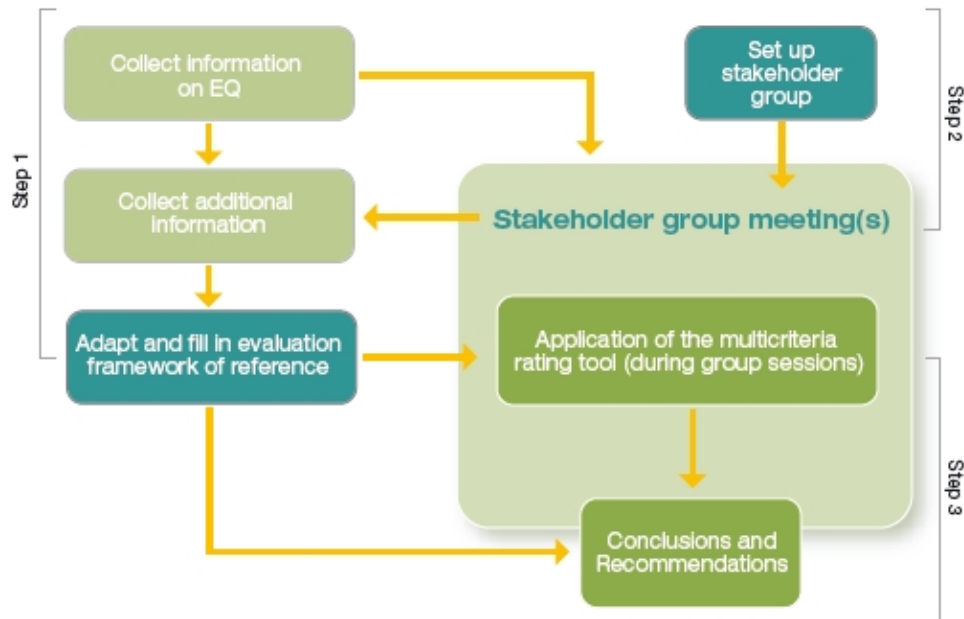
Step 1

Collect information on EQ

Collect additional information

Adapt and fill in evaluation framework of reference

Set up stakeholder group

Step 2

Stakeholder group meeting(s)

Application of the multicriteria rating tool (during group sessions)

Step 3

Conclusions and Recommendations